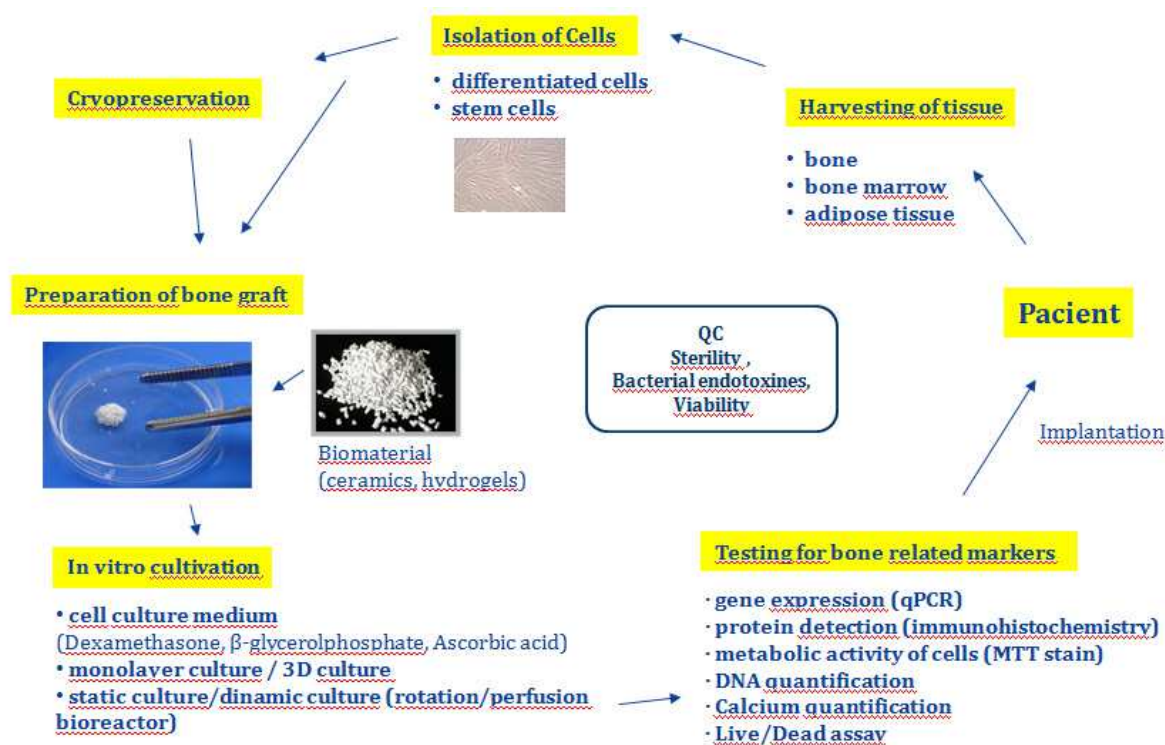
Isolation of Cells

• differentiated cells
• stem cells

Cryopreservation

Harvesting of tissue

• bone
• bone marrow
• adipose tissue

Preparation of bone graft

QC
Sterility ,
Bacterial endotoxines,
Viability

Pacient

Biomaterial
(ceramics, hydrogels)

Implantation

In vitro cultivation

• cell culture medium
(Dexamethasone, β-glycerolphosphate, Ascorbic acid)
• monolayer culture / 3D culture
• static culture/dinamic culture (rotation/perfusion bioreactor)

Testing for bone related markers

· gene expression (qPCR)
· protein detection (immunohistochemistry)
· metabolic activity of cells (MTT stain)
· DNA quantification
· Calcium quantification
· Live/Dead assay